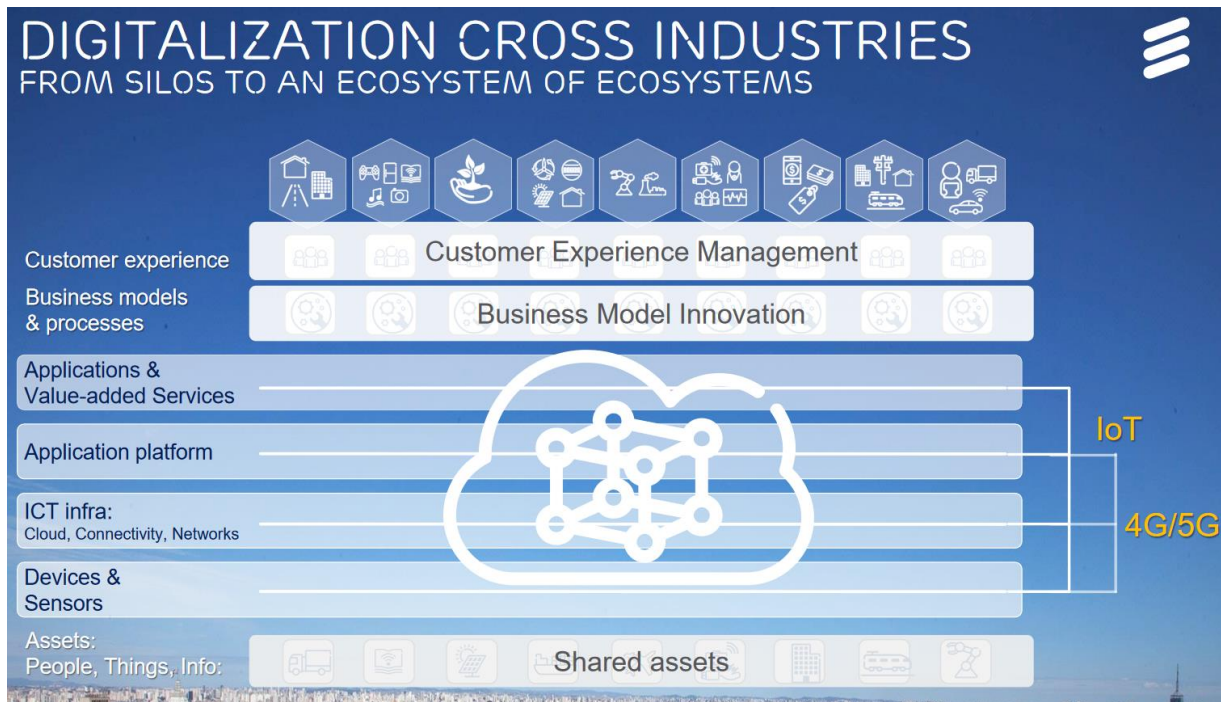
DIGITALIZATION CROSS INDUSTRIES
FROM SILOS TO AN ECOSYSTEM OF ECOSYSTEMS

Customer experience

Customer Experience Management

Business models & processes

Business Model Innovation

Applications & Value-added Services

Application platform

ICT infra: Cloud, Connectivity, Networks

Devices & Sensors

IoT

4G/5G

Assets: People, Things, Info:

Shared assets